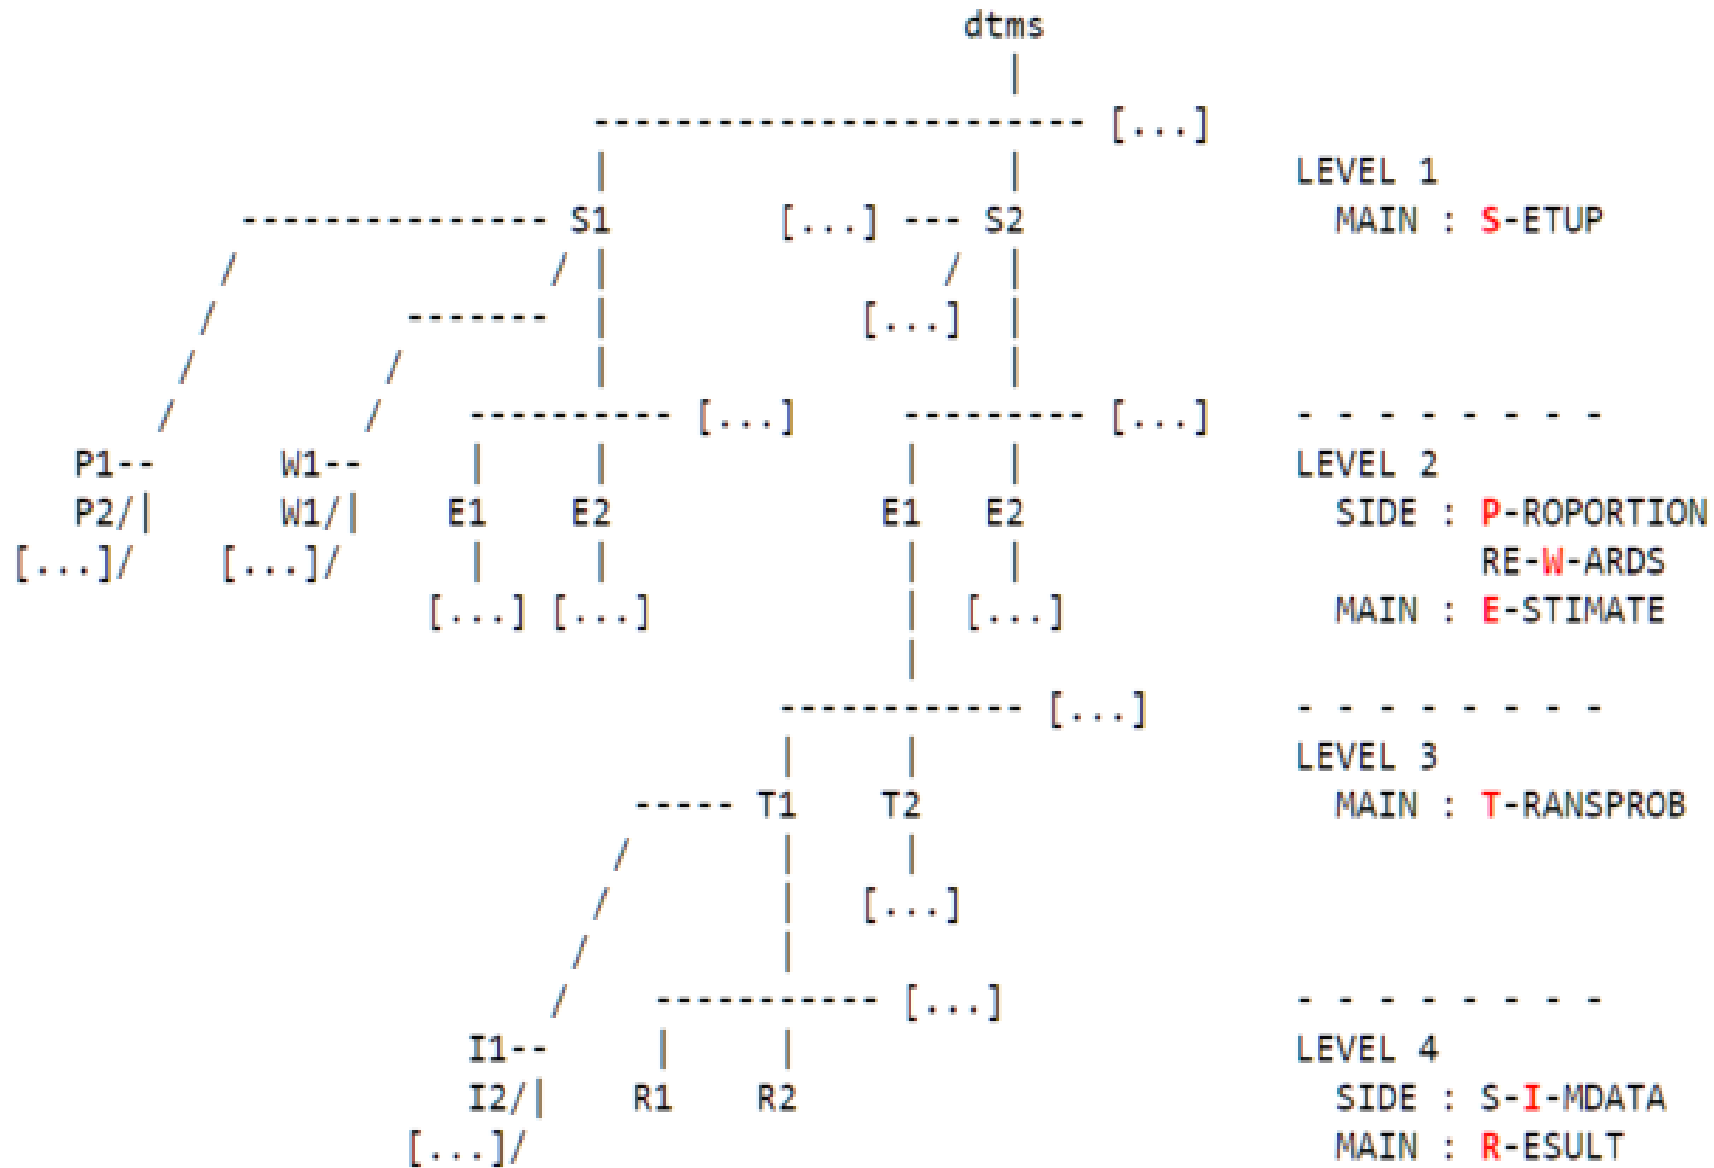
dtms

[...]

S1

[...]

S2

[...]

[...]

[...]

P1--
P2/
[...]/

W1--
W1/
[...]/

E1

E2

E1

E2

[...] [...]

[...]

[...]

T1

T2

[...]

[...]

I1--
I2/
[...]/

R1

R2

LEVEL 1
MAIN : S-ETUP

LEVEL 2
SIDE : P-ROPORTION
RE-W-ARDS
MAIN : E-STIMATE

LEVEL 3
MAIN : T-RANSPROB

LEVEL 4
SIDE : S-I-MDATA
MAIN : R-ESULT